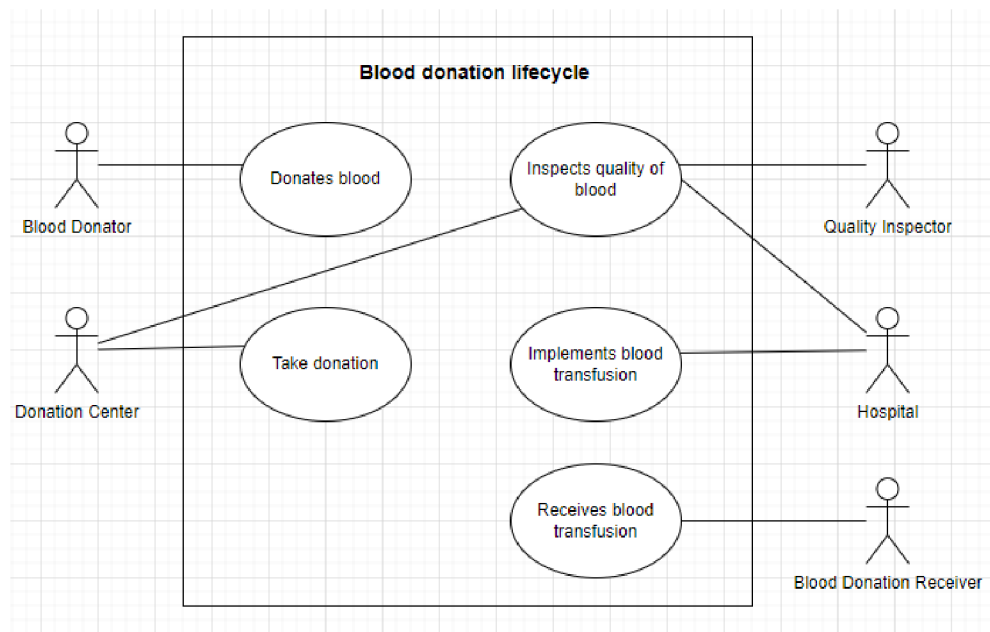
Blood donation lifecycle

Blood Donator

Donates blood

Inspects quality of blood

Quality Inspector

Donation Center

Take donation

Implements blood transfusion

Hospital

Receives blood transfusion

Blood Donation Receiver